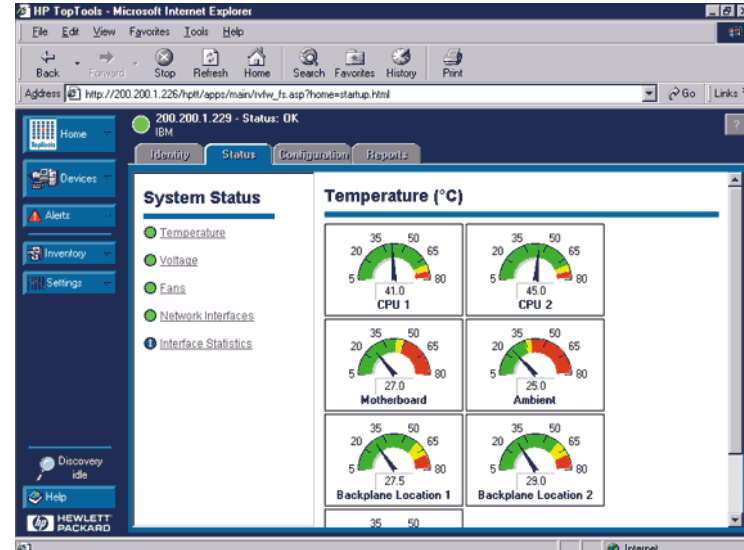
HP TopTools - Microsoft Internet Explorer

File Edit View Favorites Tools Help

Back Forward Stop Refresh Home Search Favorites History Print

Address http://200.200.1.226/hptt/apps/main/rvfw_fs.asp?home=startup.html Go Links

Home

Devices

Alerts

Inventory

Settings

200.200.1.229 - Status: OK
IBM

Identity Status Configuration Reports

System Status

Temperature

Voltage

Fans

Network Interfaces

Interface Statistics

Temperature (°C)

| 5 20 35 50 65 80 41.0 CPU 1 | 5 20 35 50 65 80 45.0 CPU 2 |
|---|---|
| 5 20 35 50 65 80 27.0 Motherboard | 5 20 35 50 65 80 25.0 Ambient |
| 5 20 35 50 65 80 27.5 Backplane Location 1 | 5 20 35 50 65 80 29.0 Backplane Location 2 |
| 35 50 | |

Discovery idle

Help

HEWLETT PACKARD

Internet